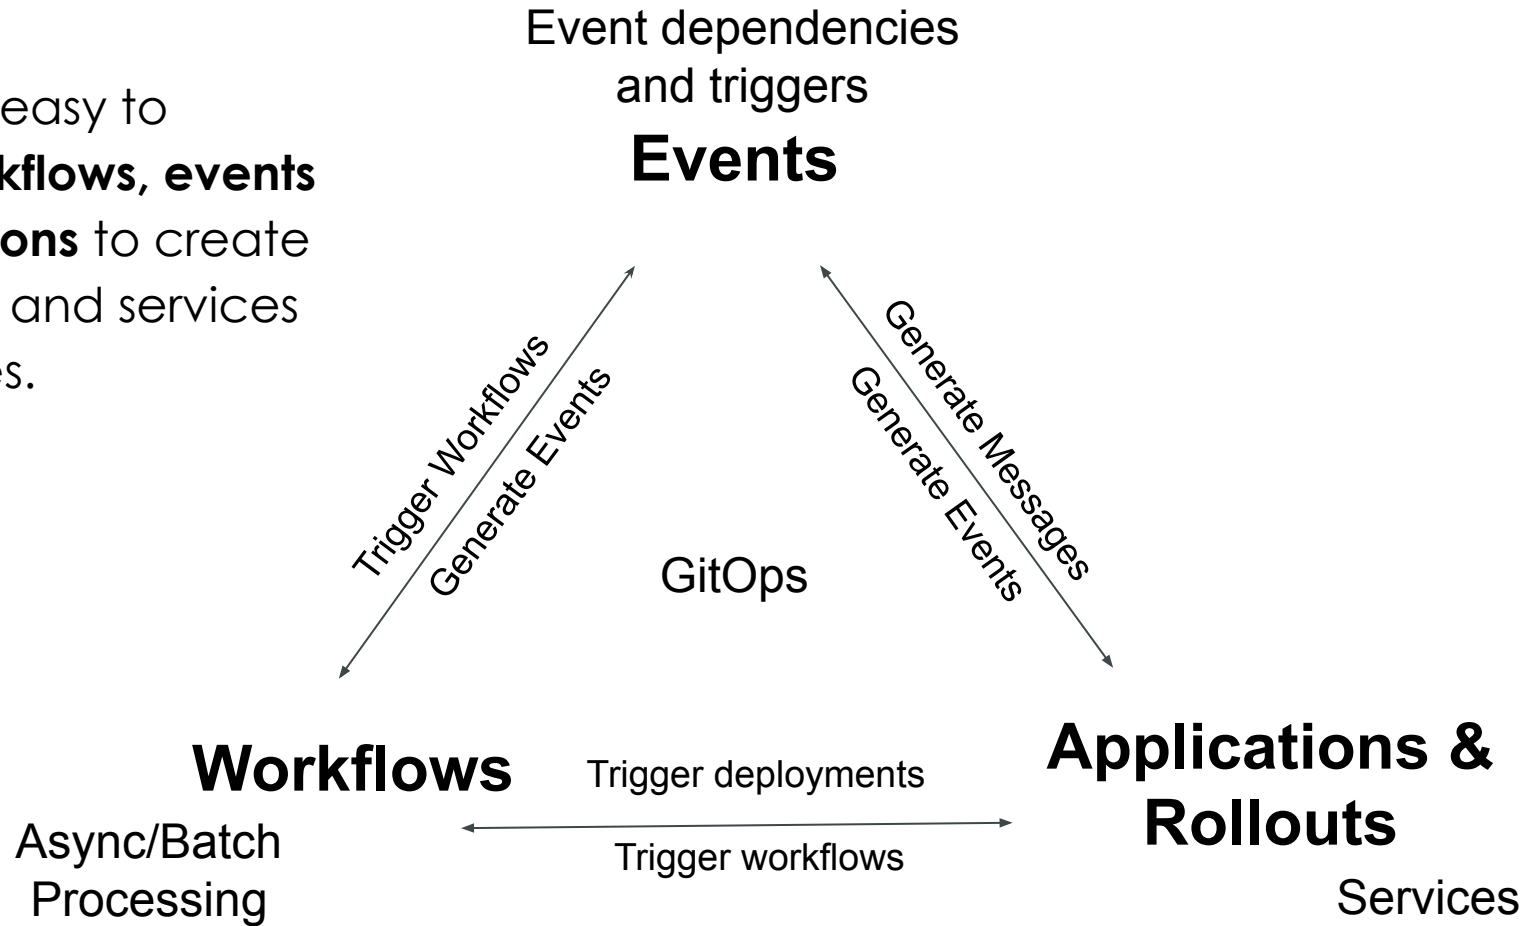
easy to
kflows, events
ons to create
and services
es.

Event dependencies and triggers

**Events**

Trigger Workflows

Generate Events

Generate Messages

Generate Events

GitOps

**Workflows**

Async/Batch Processing

Trigger deployments

Trigger workflows

**Applications & Rollouts**

Services